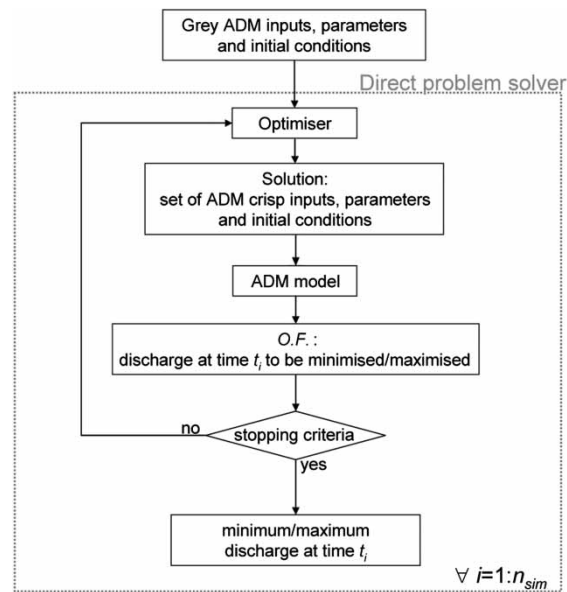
Grey ADM inputs, parameters and initial conditions

Direct problem solver

Optimiser

Solution: set of ADM crisp inputs, parameters and initial conditions

ADM model

*O.F.* : discharge at time $t_i$ to be minimised/maximised

no

stopping criteria

yes

minimum/maximum discharge at time $t_i$

$\forall$ $i$=1:$n_{sim}$